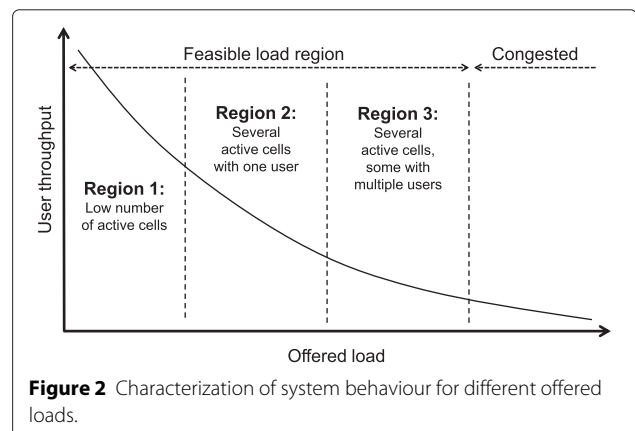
Feasible load region

Congested

User throughput

Region 1:
Low number of active cells

Region 2:
Several active cells with one user

Region 3:
Several active cells, some with multiple users

Offered load

**Figure 2** Characterization of system behaviour for different offered loads.